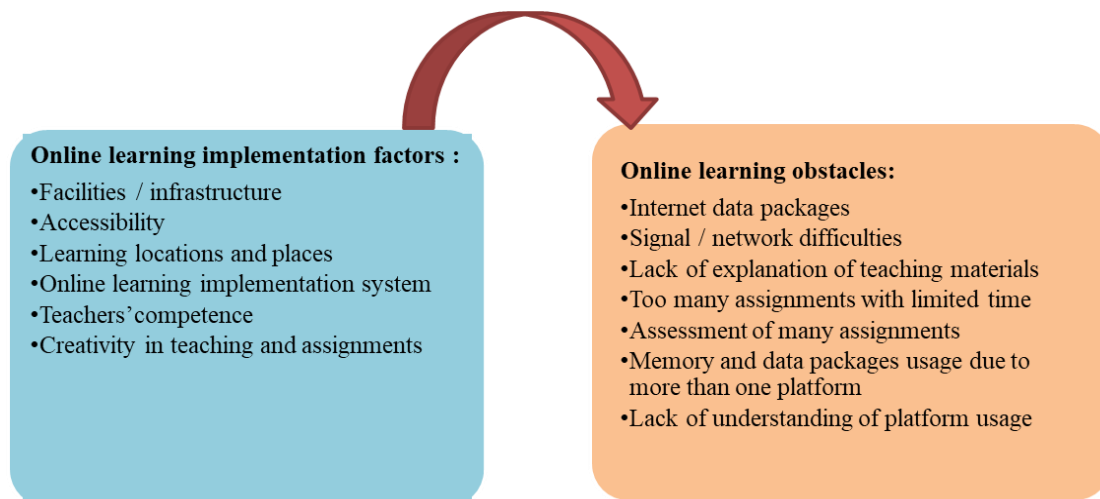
Online learning implementation factors :
•Facilities / infrastructure
•Accessibility
•Learning locations and places
•Online learning implementation system
•Teachers' competence
•Creativity in teaching and assignments

Online learning obstacles:
•Internet data packages
•Signal / network difficulties
•Lack of explanation of teaching materials
•Too many assignments with limited time
•Assessment of many assignments
•Memory and data packages usage due to more than one platform
•Lack of understanding of platform usage